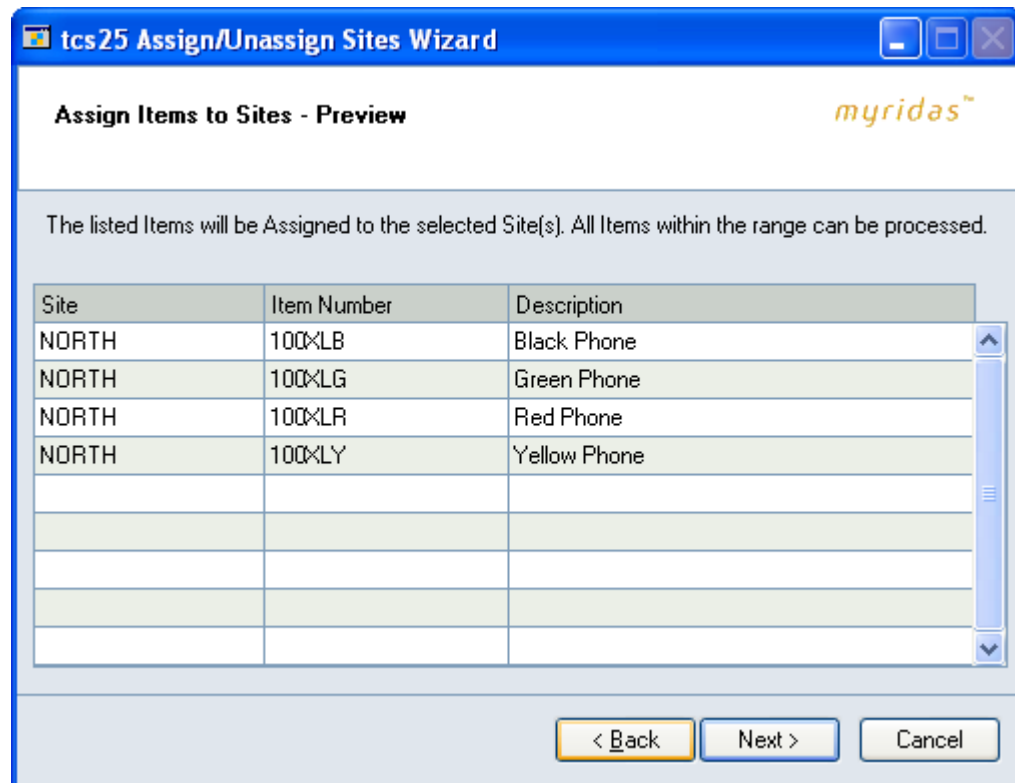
tcs25 Assign/Unassign Sites Wizard

Assign Items to Sites - Preview

myridas™

The listed Items will be Assigned to the selected Site(s). All Items within the range can be processed.

| Site | Item Number | Description |
|---|---|---|
| NORTH | 100XLB | Black Phone |
| NORTH | 100XLG | Green Phone |
| NORTH | 100XLR | Red Phone |
| NORTH | 100XLY | Yellow Phone |
| | | |
| | | |
| | | |
| | | |
| | | |

< Back Next > Cancel